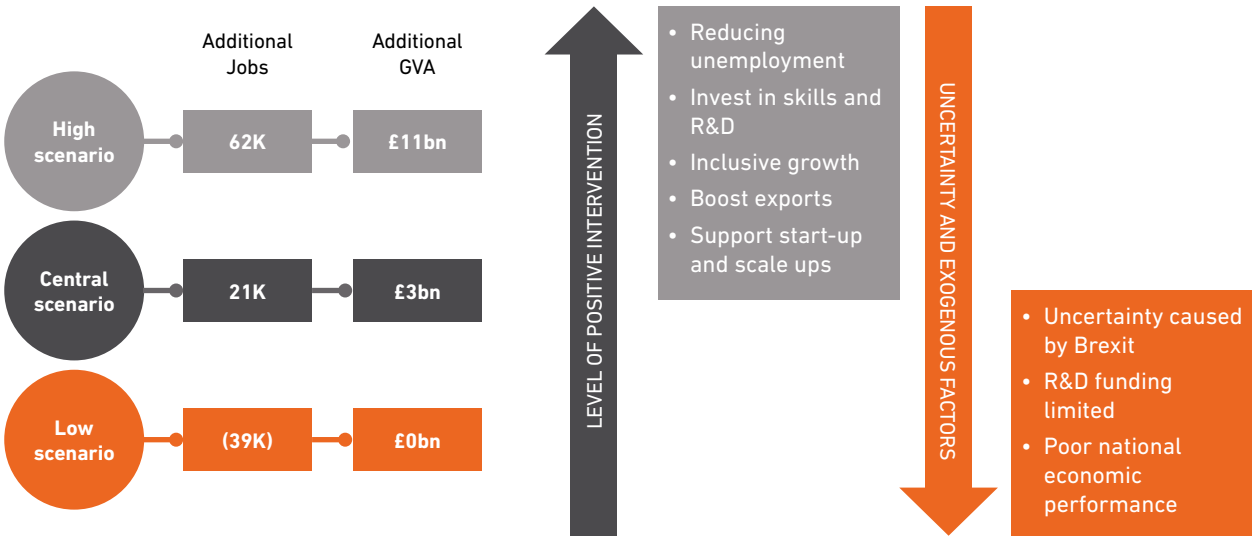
| | Additional Jobs | Additional GVA |
|---|---|---|
| High scenario | 62K | £11bn |
| Central scenario | 21K | £3bn |
| Low scenario | (39K) | £0bn |

LEVEL OF POSITIVE INTERVENTION

• Reducing unemployment
• Invest in skills and R&D
• Inclusive growth
• Boost exports
• Support start-up and scale ups

UNCERTAINTY AND EXOGENOUS FACTORS

• Uncertainty caused by Brexit
• R&D funding limited
• Poor national economic performance